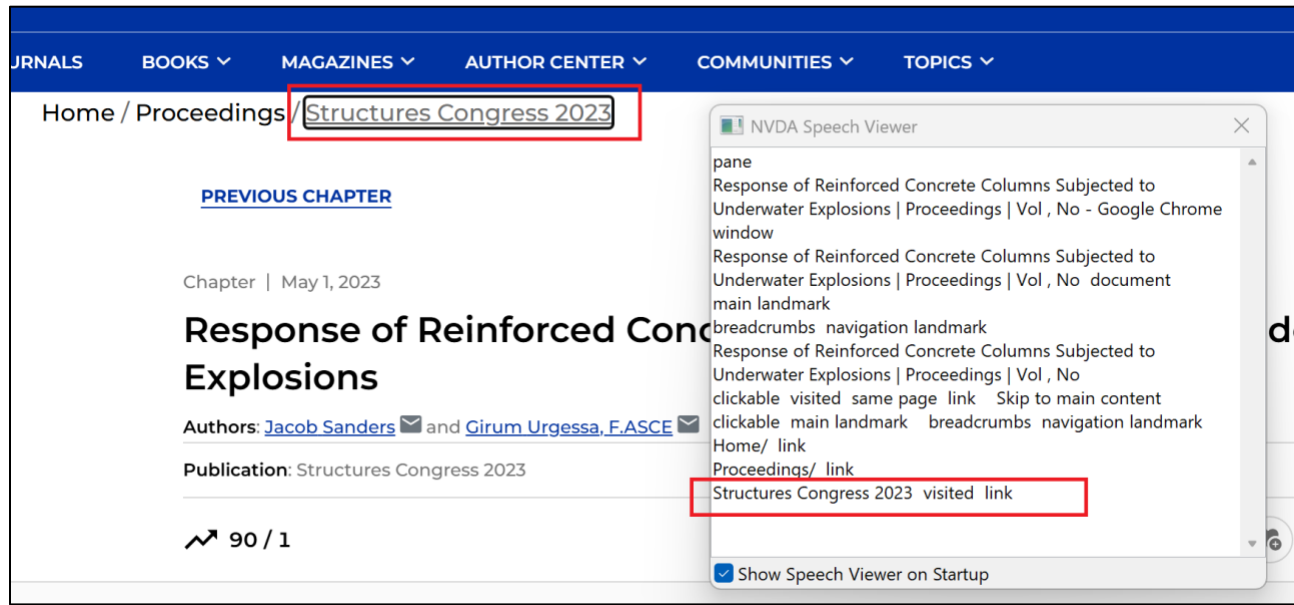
URNALS BOOKS MAGAZINES AUTHOR CENTER COMMUNITIES TOPICS

Home / Proceedings / Structures Congress 2023

PREVIOUS CHAPTER

Chapter | May 1, 2023

Response of Reinforced Conc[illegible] Explosions

Authors: Jacob Sanders and Girum Urgessa, F.ASCE

Publication: Structures Congress 2023

90 / 1

NVDA Speech Viewer

pane
Response of Reinforced Concrete Columns Subjected to Underwater Explosions | Proceedings | Vol , No - Google Chrome window
Response of Reinforced Concrete Columns Subjected to Underwater Explosions | Proceedings | Vol , No document
main landmark
breadcrumbs navigation landmark
Response of Reinforced Concrete Columns Subjected to Underwater Explosions | Proceedings | Vol , No
clickable visited same page link Skip to main content
clickable main landmark breadcrumbs navigation landmark
Home/ link
Proceedings/ link
Structures Congress 2023 visited link

Show Speech Viewer on Startup